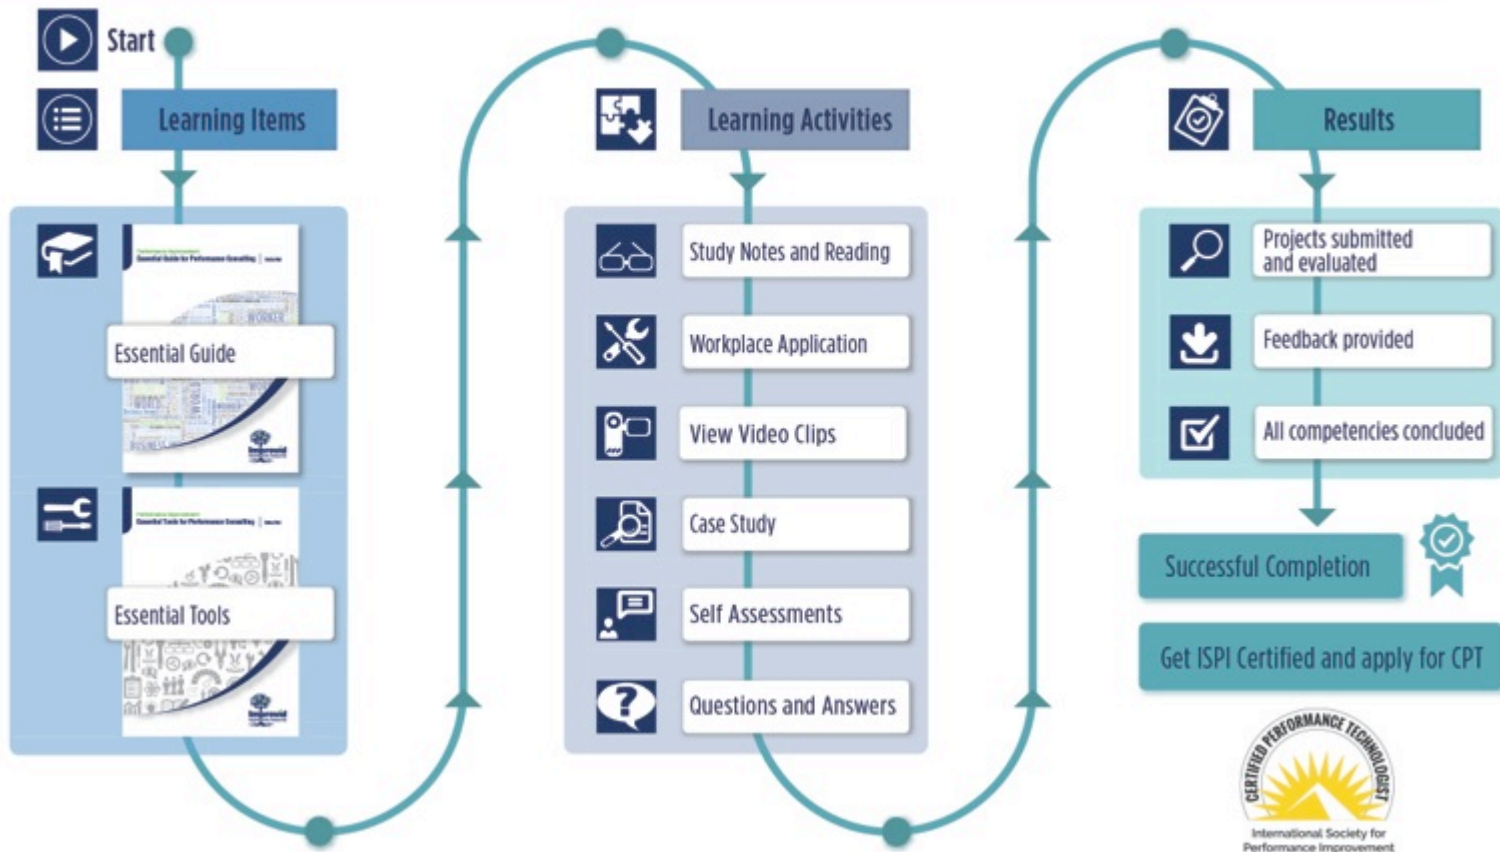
Start

Learning Items

Essential Guide

Essential Tools

Learning Activities

Study Notes and Reading

Workplace Application

View Video Clips

Case Study

Self Assessments

Questions and Answers

Results

Projects submitted and evaluated

Feedback provided

All competencies concluded

Successful Completion

Get ISPI Certified and apply for CPT

CERTIFIED PERFORMANCE TECHNOLOGIST

International Society for Performance Improvement